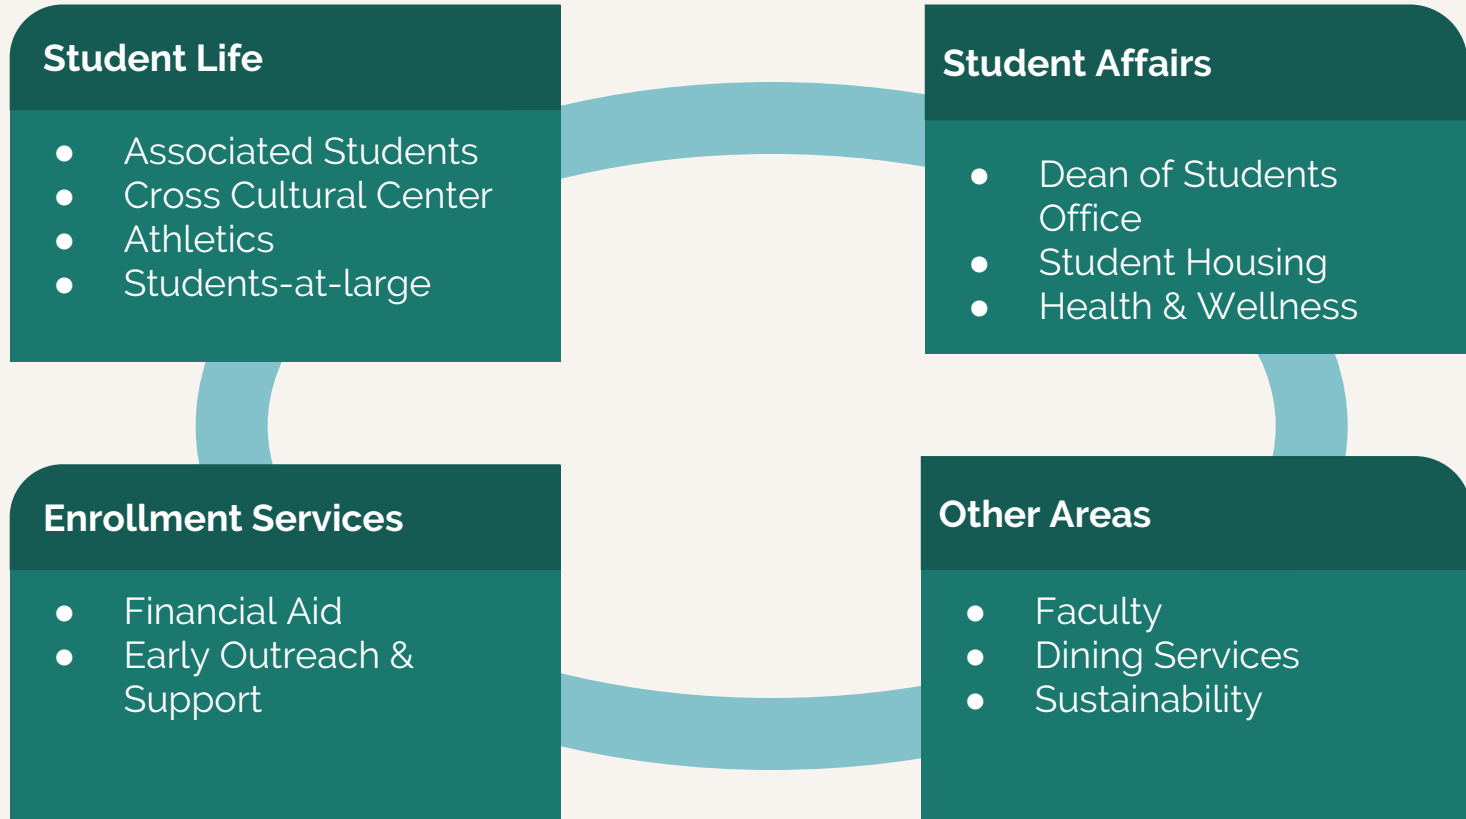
Student Life

- Associated Students
- Cross Cultural Center
- Athletics
- Students-at-large

Student Affairs

- Dean of Students Office
- Student Housing
- Health & Wellness

Enrollment Services

- Financial Aid
- Early Outreach & Support

Other Areas

- Faculty
- Dining Services
- Sustainability